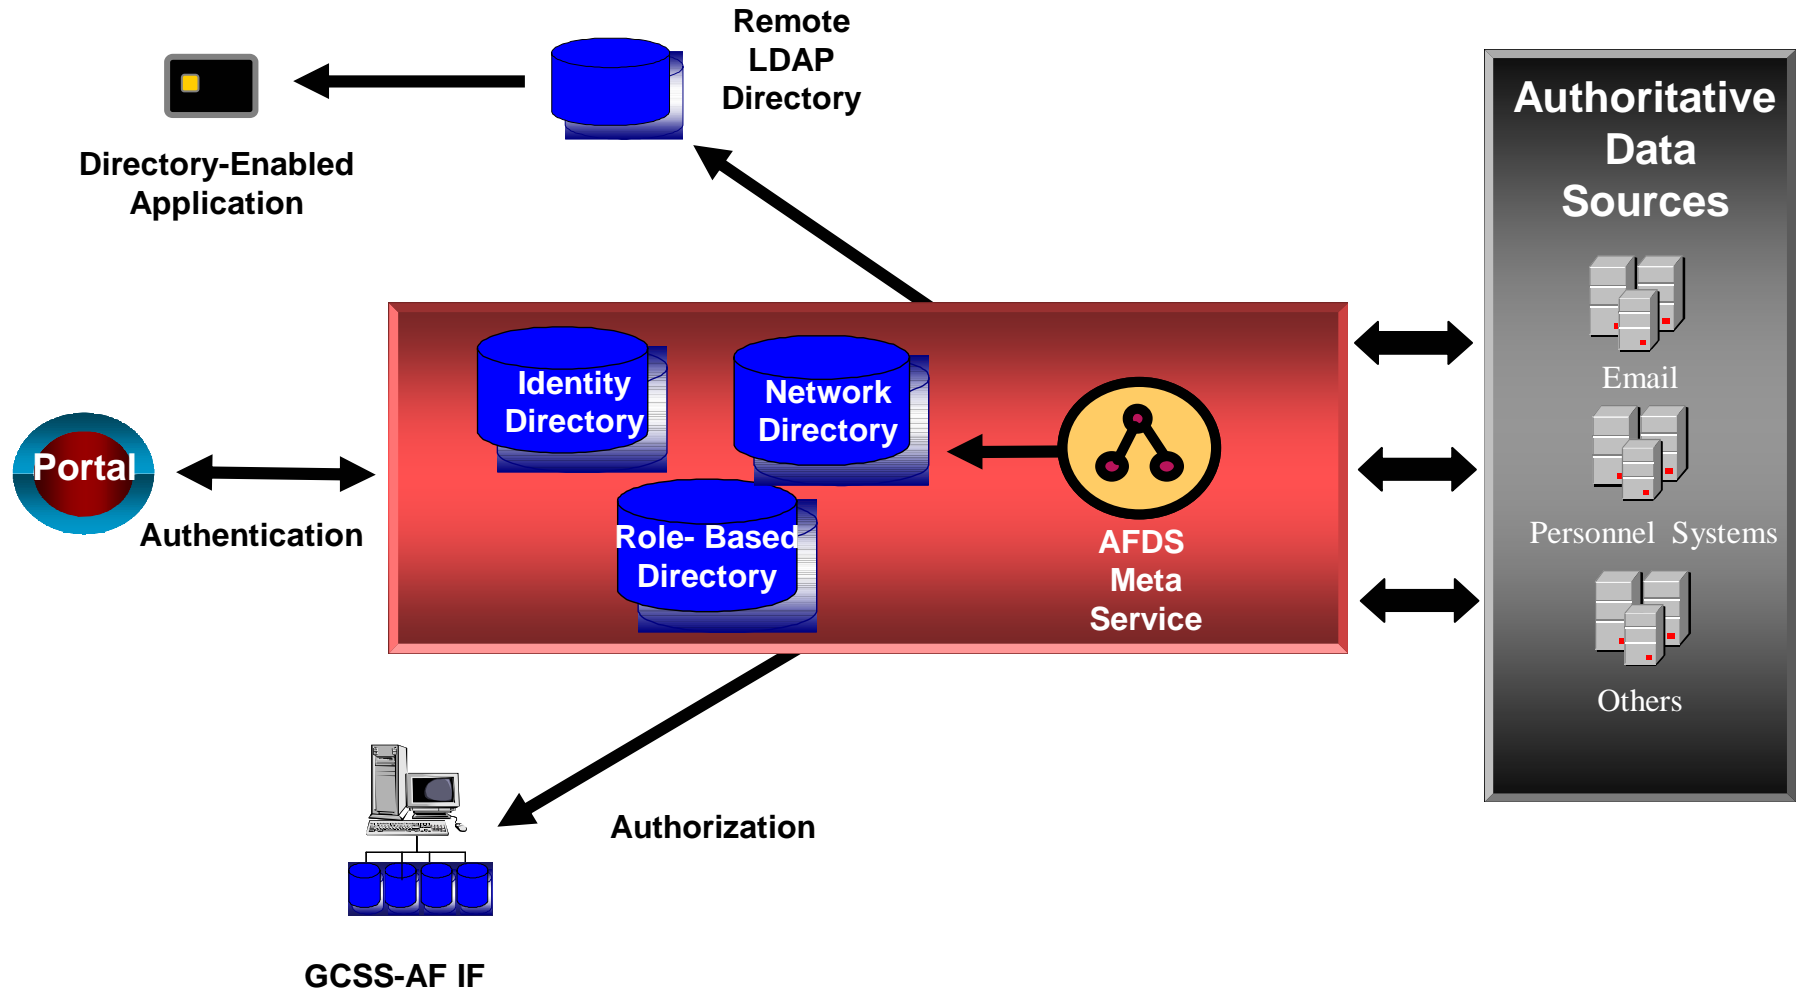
Remote LDAP Directory

Directory-Enabled Application

Authoritative Data Sources

Email

Personnel Systems

Others

Identity Directory

Network Directory

Role- Based Directory

AFDS Meta Service

Portal

Authentication

Authorization

GCSS-AF IF